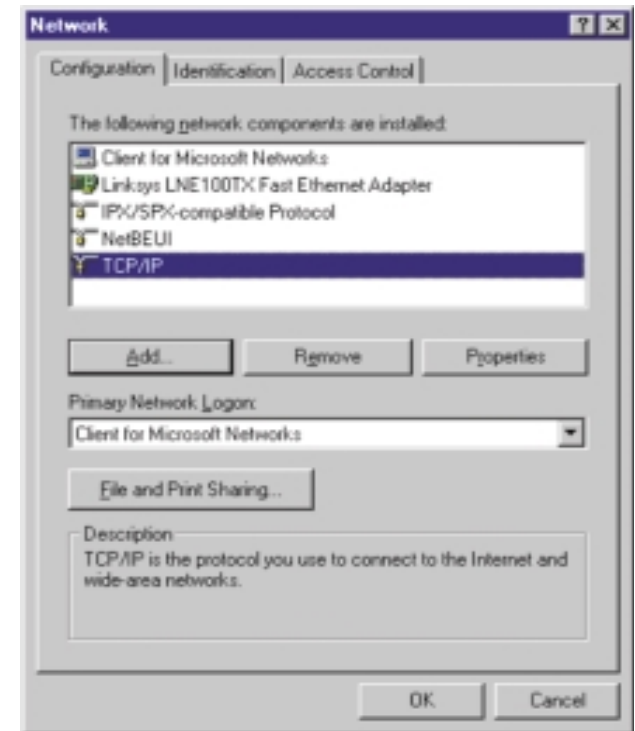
Network ? ×

Configuration | Identification | Access Control

The following network components are installed:

Client for Microsoft Networks
Linksys LNE100TX Fast Ethernet Adapter
IPX/SPX-compatible Protocol
NetBEUI
TCP/IP

Add... Remove Properties

Primary Network Logon:

Client for Microsoft Networks

File and Print Sharing...

Description
TCP/IP is the protocol you use to connect to the Internet and wide-area networks.

OK Cancel